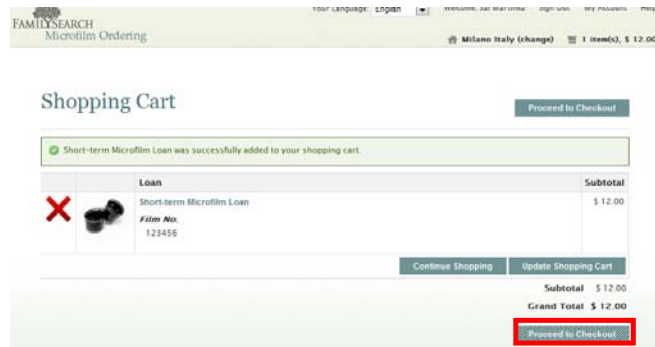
FAMILYSEARCH
Microfilm Ordering

Your Language: English
Welcome, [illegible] | Sign Out | My Account | Help

Milano Italy (change)
1 item(s), $ 12.00

Shopping Cart

Proceed to Checkout

Short-term Microfilm Loan was successfully added to your shopping cart.

| | | Loan | Subtotal |
|---|---|---|---|
| | | Short-term Microfilm Loan<br>Film No.<br>123456 | $ 12.00 |

Continue Shopping
Update Shopping Cart

Subtotal $ 12.00
Grand Total $ 12.00

Proceed to Checkout